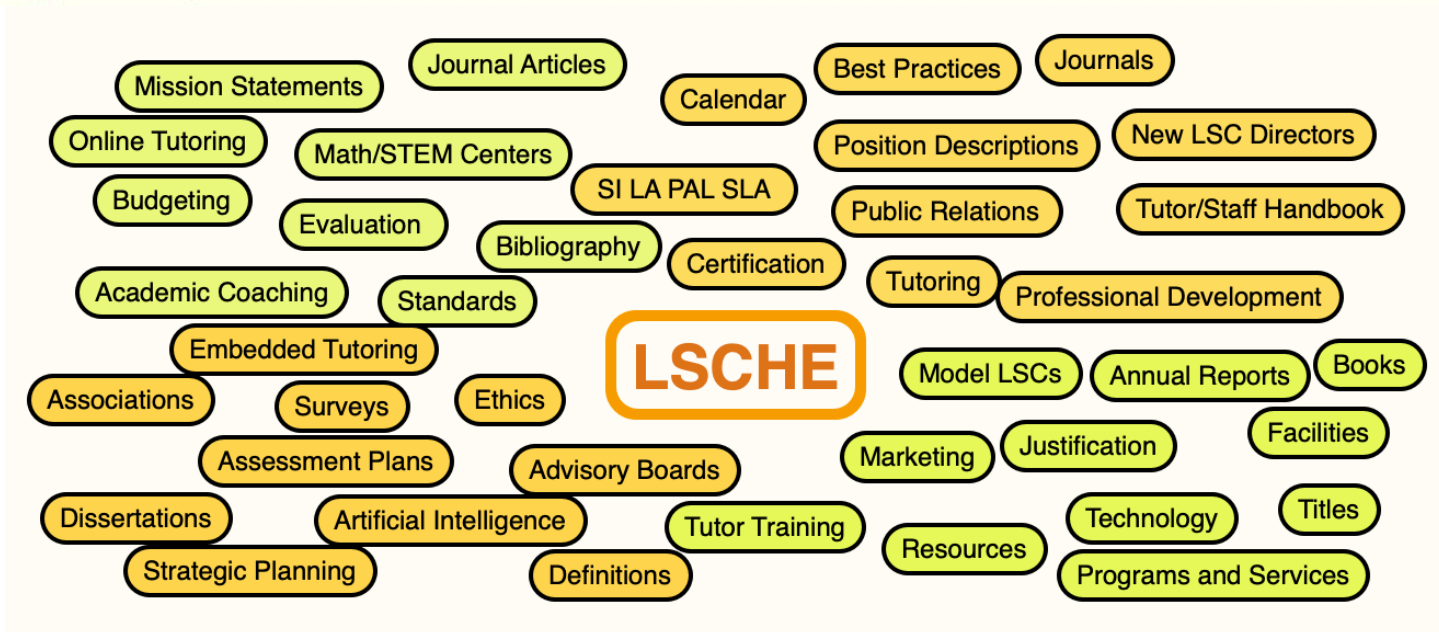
Journal Articles
Best Practices
Journals
Mission Statements
Calendar
Online Tutoring
Math/STEM Centers
Position Descriptions
New LSC Directors
Budgeting
SI LA PAL SLA
Public Relations
Tutor/Staff Handbook
Evaluation
Bibliography
Certification
Academic Coaching
Standards
Tutoring
Professional Development
Embedded Tutoring
LSCHE
Model LSCs
Annual Reports
Books
Associations
Surveys
Ethics
Facilities
Marketing
Justification
Assessment Plans
Advisory Boards
Dissertations
Artificial Intelligence
Tutor Training
Technology
Titles
Resources
Strategic Planning
Definitions
Programs and Services